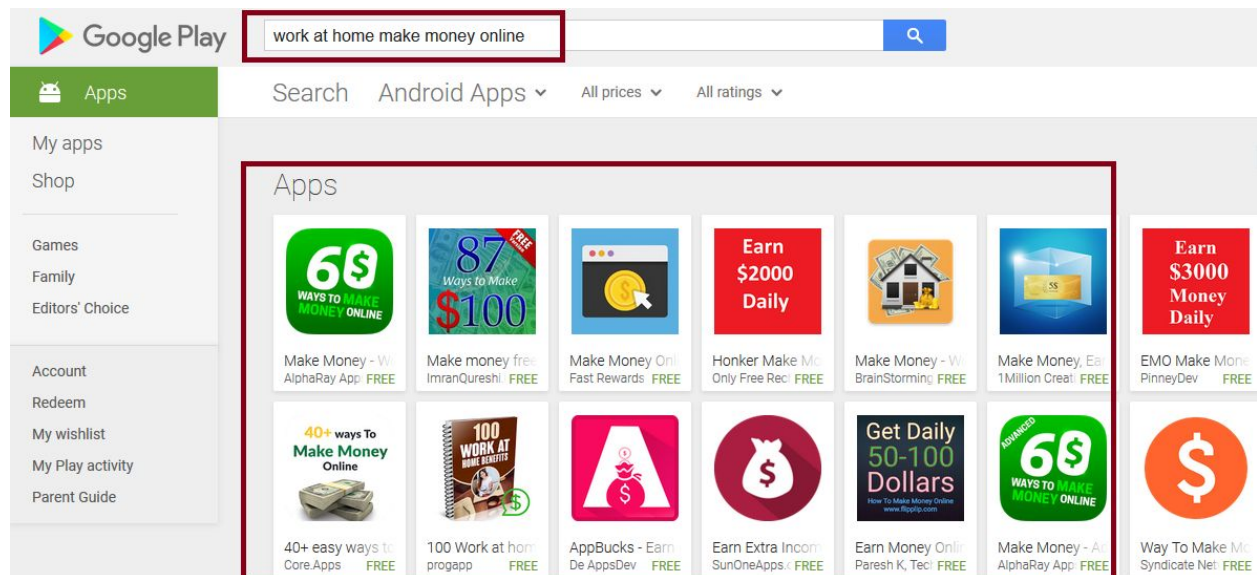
Google Play

work at home make money online

Apps

Search Android Apps All prices All ratings

My apps
Shop

Games
Family
Editors' Choice

Account
Redeem
My wishlist
My Play activity
Parent Guide

Apps

60$ WAYS TO MAKE MONEY ONLINE
Make Money - W
AlphaRay App FREE

FREE 87 Ways to Make $100
Make money fre
ImranQureshi FREE

Make Money Onl
Fast Rewards FREE

Earn $2000 Daily
Honker Make Mo
Only Free Rec FREE

Make Money - W
BrainStorming FREE

$$
Make Money, Ea
1Million Creat FREE

Earn $3000 Money Daily
EMO Make Mone
PinneyDev FREE

40+ ways To Make Money Online
40+ easy ways t
Core.Apps FREE

100 WORK AT HOME BENEFITS
100 Work at hom
progapp FREE

AppBucks - Earn
De AppsDev FREE

Earn Extra Incom
SunOneApps FREE

Get Daily 50-100 Dollars How To Make Money Online www.flipplip.com
Earn Money Onli
Paresh K, Tec FREE

ADVANCED 60$ WAYS TO MAKE MONEY ONLINE
Make Money - A
AlphaRay App FREE

Way To Make Mo
Syndicate Net FREE